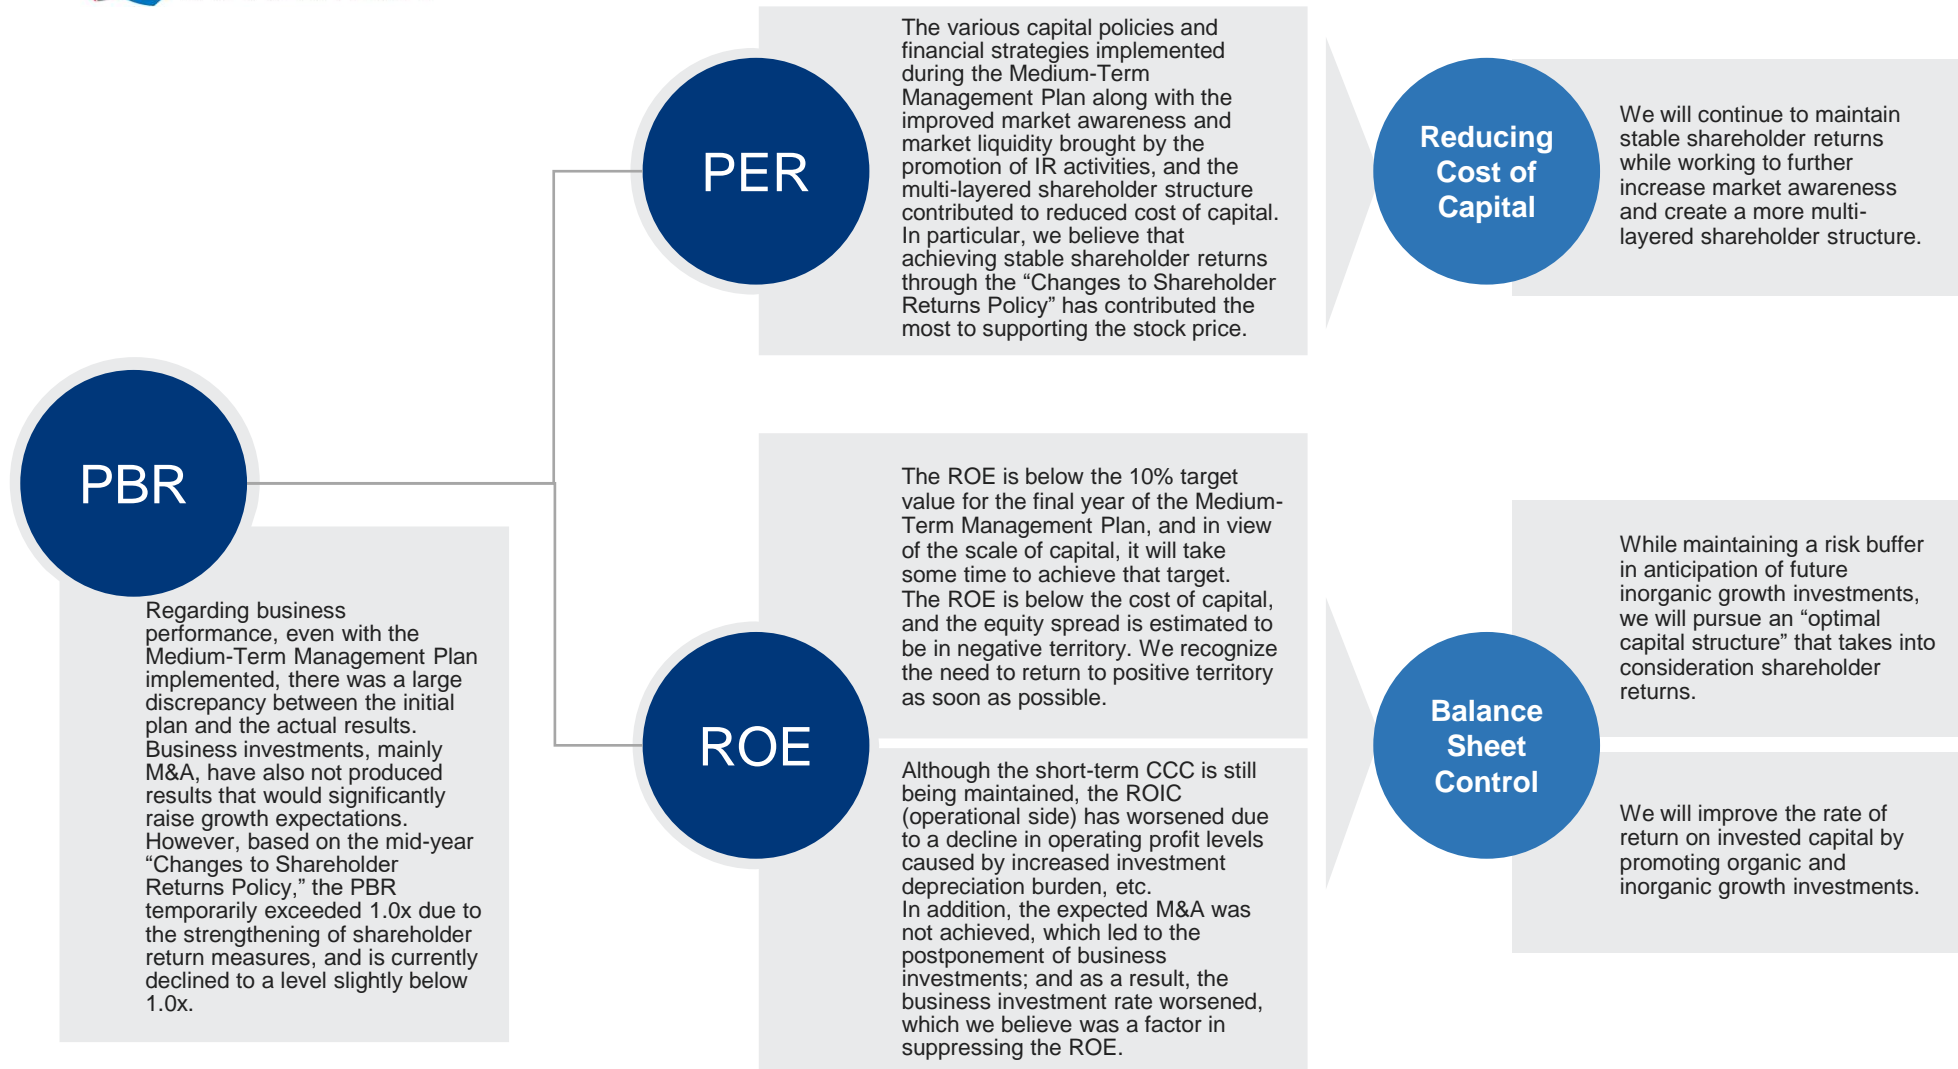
PBR

Regarding business performance, even with the Medium-Term Management Plan implemented, there was a large discrepancy between the initial plan and the actual results. Business investments, mainly M&A, have also not produced results that would significantly raise growth expectations. However, based on the mid-year “Changes to Shareholder Returns Policy,” the PBR temporarily exceeded 1.0x due to the strengthening of shareholder return measures, and is currently declined to a level slightly below 1.0x.

PER

The various capital policies and financial strategies implemented during the Medium-Term Management Plan along with the improved market awareness and market liquidity brought by the promotion of IR activities, and the multi-layered shareholder structure contributed to reduced cost of capital. In particular, we believe that achieving stable shareholder returns through the “Changes to Shareholder Returns Policy” has contributed the most to supporting the stock price.

Reducing Cost of Capital

We will continue to maintain stable shareholder returns while working to further increase market awareness and create a more multi-layered shareholder structure.

ROE

The ROE is below the 10% target value for the final year of the Medium-Term Management Plan, and in view of the scale of capital, it will take some time to achieve that target. The ROE is below the cost of capital, and the equity spread is estimated to be in negative territory. We recognize the need to return to positive territory as soon as possible.

Although the short-term CCC is still being maintained, the ROIC (operational side) has worsened due to a decline in operating profit levels caused by increased investment depreciation burden, etc. In addition, the expected M&A was not achieved, which led to the postponement of business investments; and as a result, the business investment rate worsened, which we believe was a factor in suppressing the ROE.

Balance Sheet Control

While maintaining a risk buffer in anticipation of future inorganic growth investments, we will pursue an “optimal capital structure” that takes into consideration shareholder returns.

We will improve the rate of return on invested capital by promoting organic and inorganic growth investments.